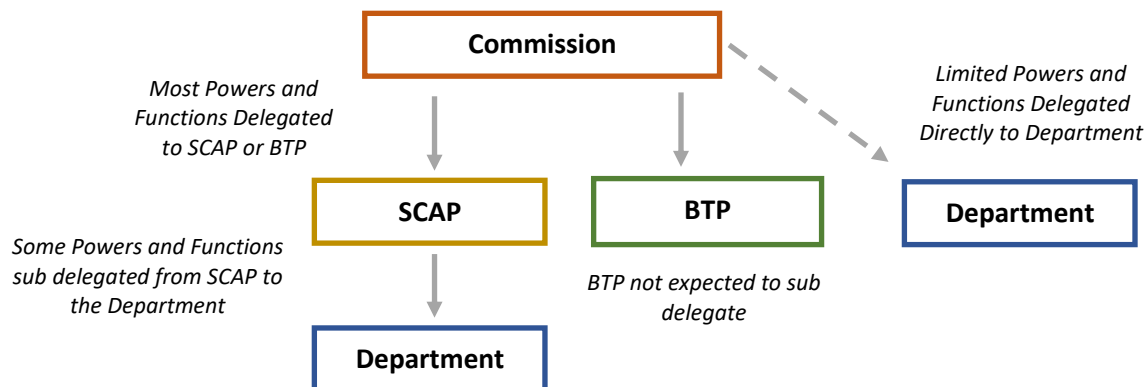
Commission

Most Powers and Functions Delegated to SCAP or BTP

Limited Powers and Functions Delegated Directly to Department

SCAP

BTP

Department

Some Powers and Functions sub delegated from SCAP to the Department

BTP not expected to sub delegate

Department